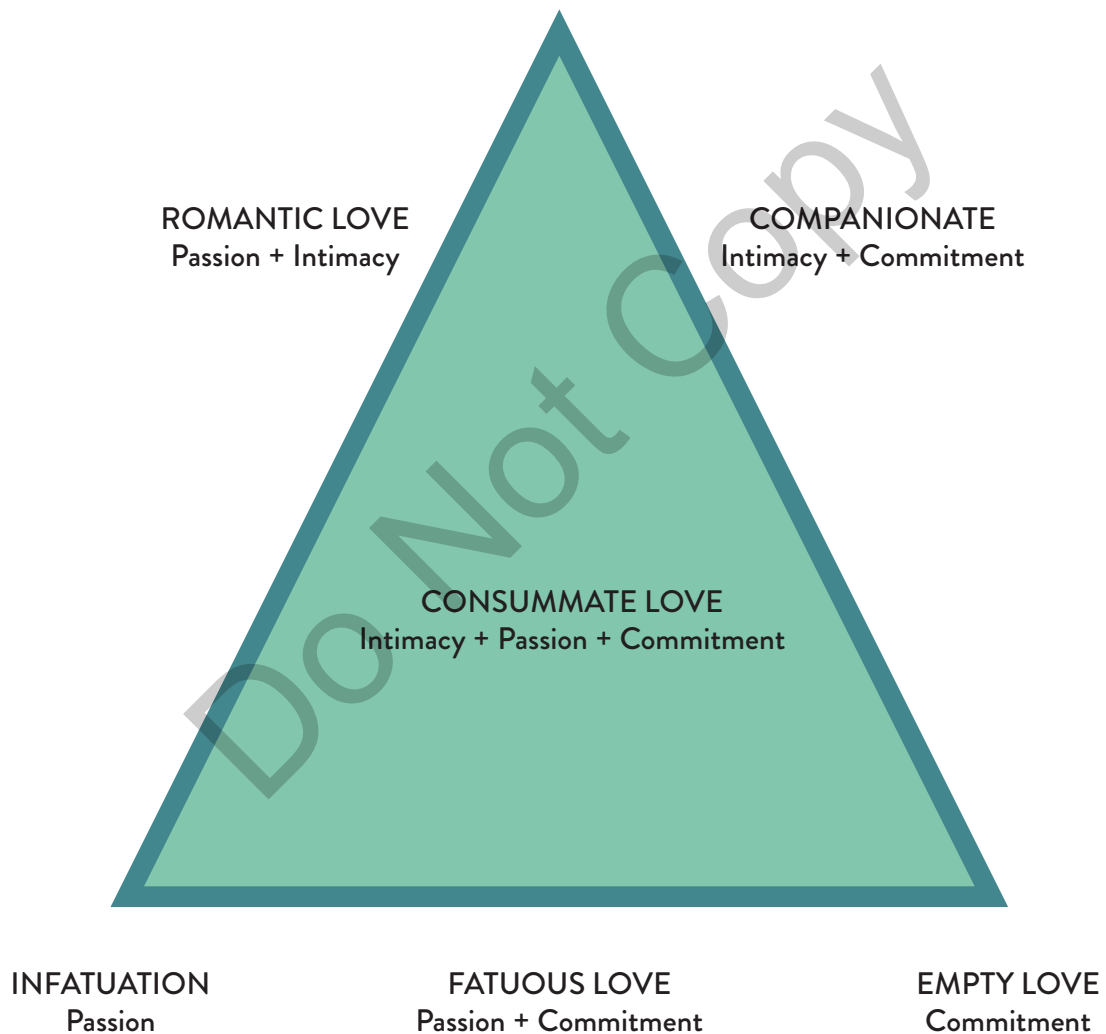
ROMANTIC LOVE
Passion + Intimacy

COMPANIONATE
Intimacy + Commitment

Do Not Copy

CONSUMMATE LOVE
Intimacy + Passion + Commitment

INFATUATION
Passion

FATUOUS LOVE
Passion + Commitment

EMPTY LOVE
Commitment